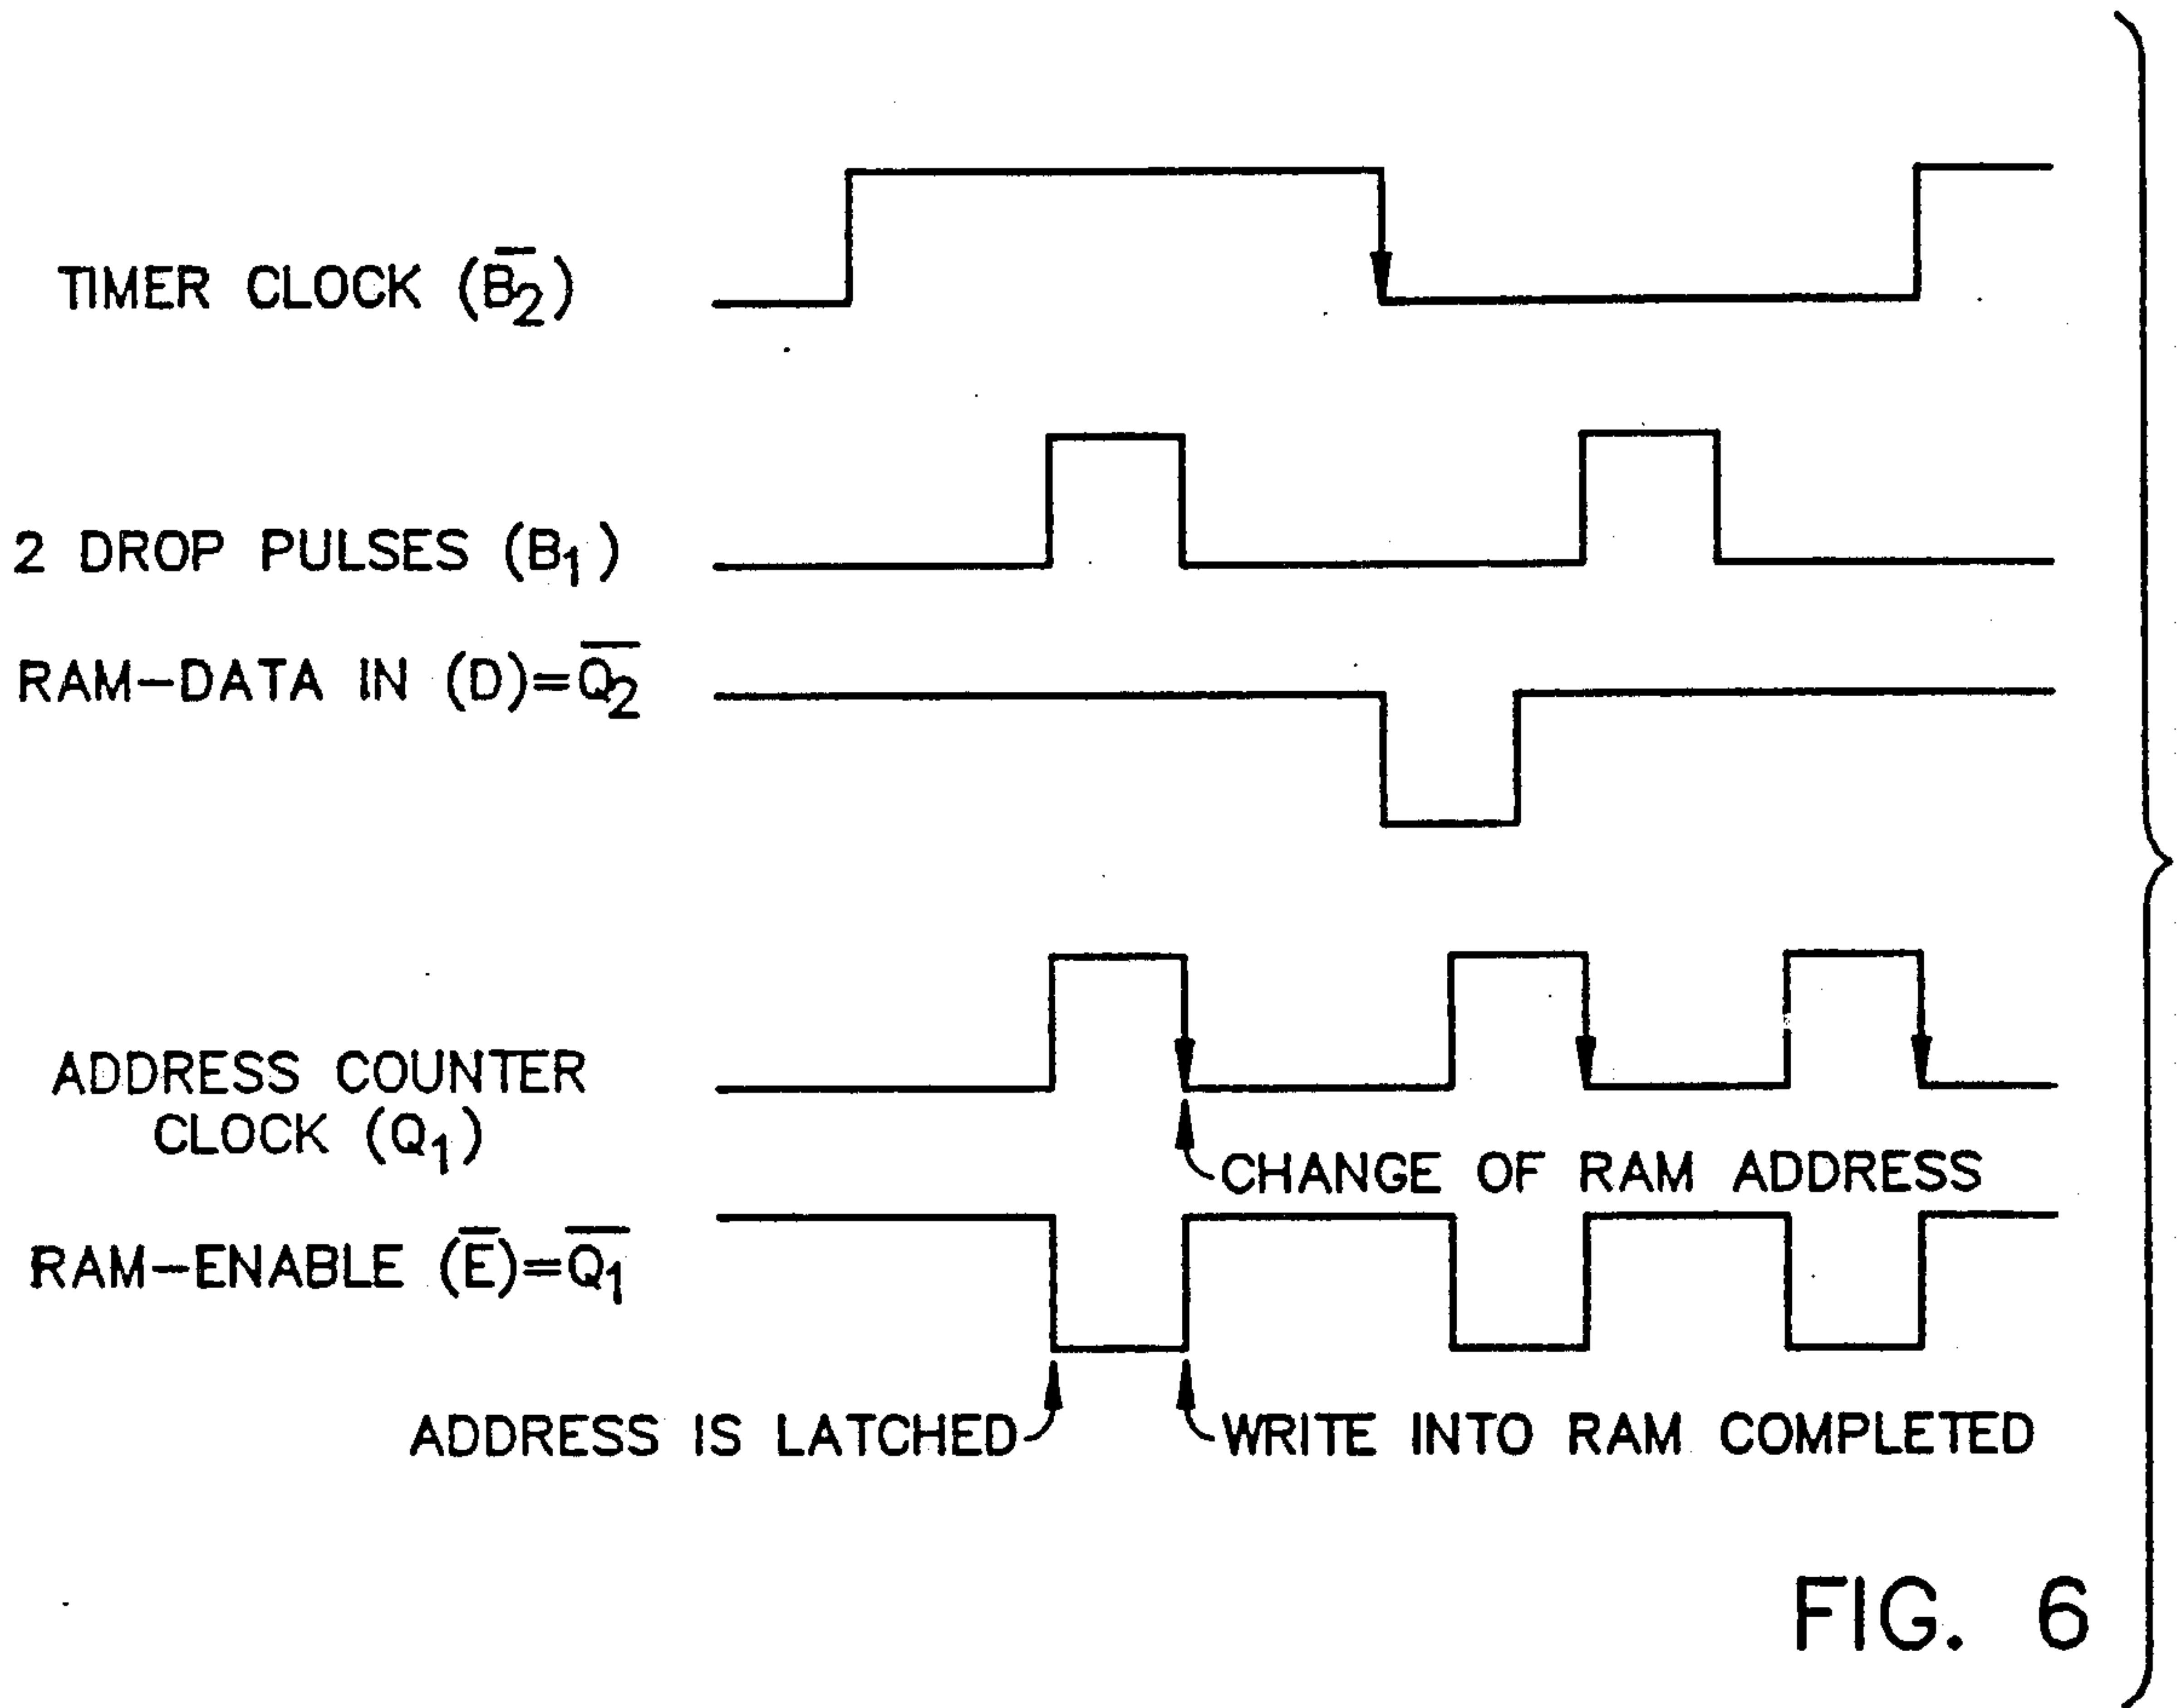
TIMER CLOCK ($\overline{B_2}$)

2 DROP PULSES ($B_1$)

RAM-DATA IN (D)=$\overline{Q_2}$

ADDRESS COUNTER CLOCK ($Q_1$)

CHANGE OF RAM ADDRESS

RAM-ENABLE ($\overline{E}$)=$\overline{Q_1}$

ADDRESS IS LATCHED

WRITE INTO RAM COMPLETED

FIG. 6